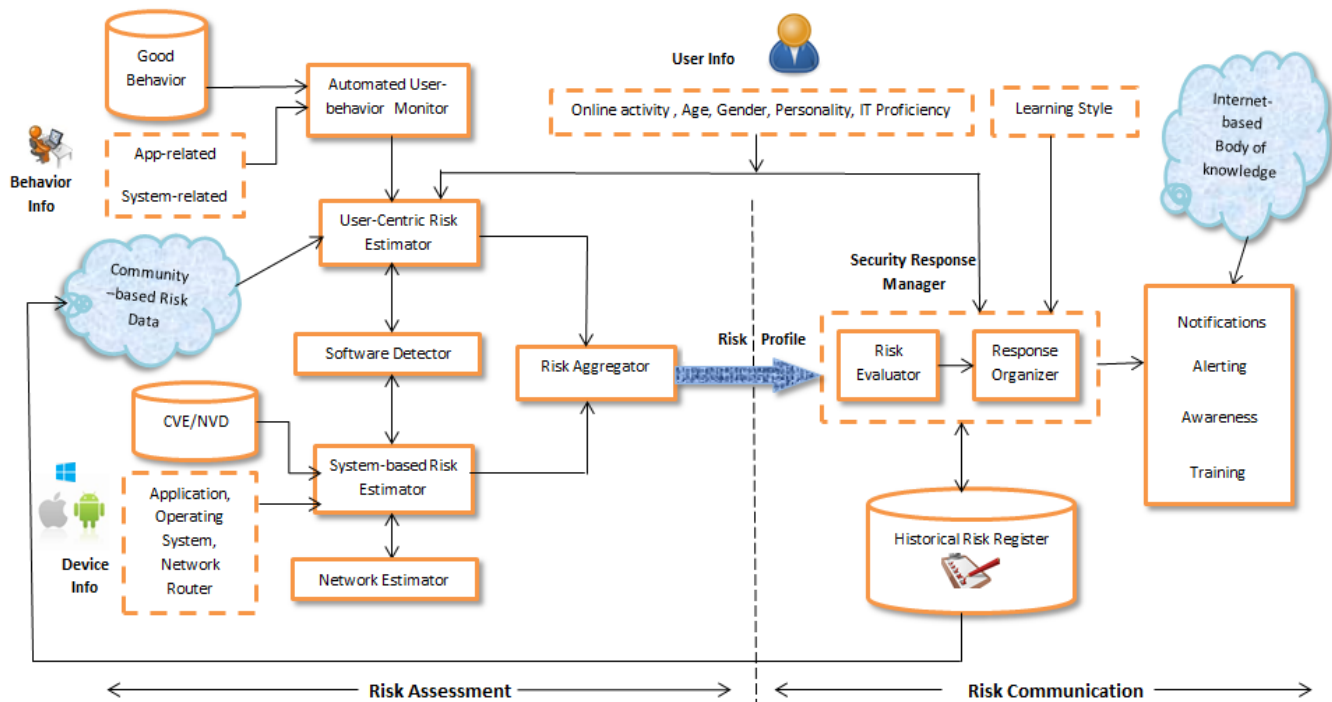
Good Behavior

Automated User-behavior Monitor

User Info

Online activity , Age, Gender, Personality, IT Proficiency

Learning Style

Internet-based Body of knowledge

Behavior Info

App-related

System-related

User-Centric Risk Estimator

Community –based Risk Data

Security Response Manager

Software Detector

Risk Aggregator

Risk Profile

Risk Evaluator

Response Organizer

Notifications

Alerting

Awareness

Training

CVE/NVD

System-based Risk Estimator

Application, Operating System, Network Router

Device Info

Network Estimator

Historical Risk Register

Risk Assessment

Risk Communication